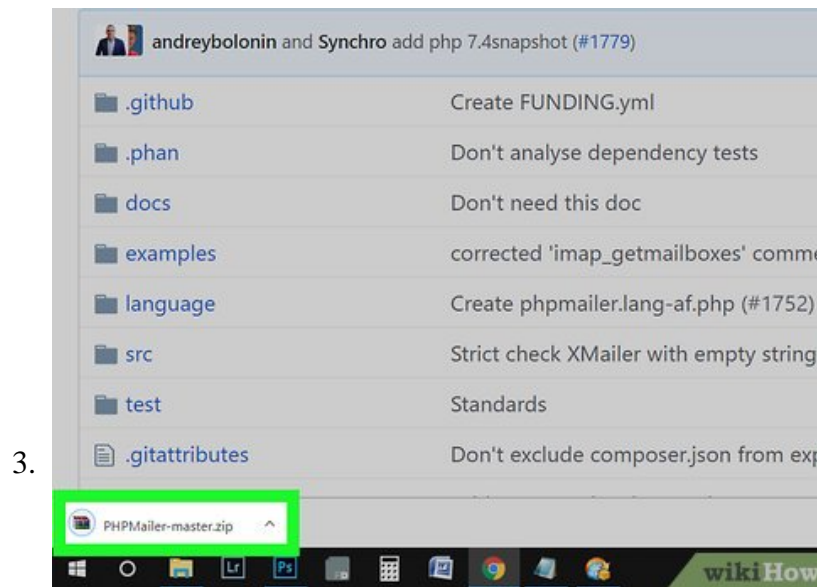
andreybolonin and Synchro add php 7.4snapshot (#1779)

| | |
|---|---|
| .github | Create FUNDING.yml |
| .phan | Don't analyse dependency tests |
| docs | Don't need this doc |
| examples | corrected 'imap_getmailboxes' comm |
| language | Create phpmailer.lang-af.php (#1752) |
| src | Strict check XMailer with empty string |
| test | Standards |
| .gitattributes | Don't exclude composer.json from ex |

3.

PHPMailer-master.zip

wikiHow